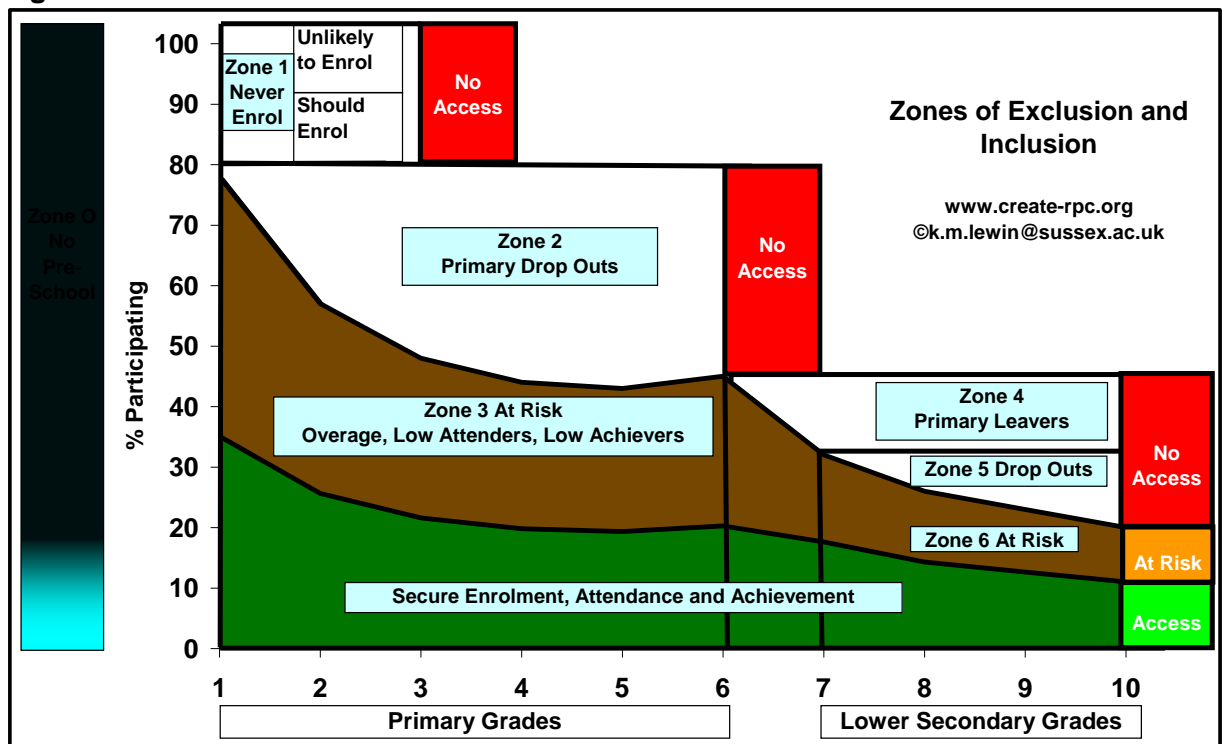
Zone 0 No Pre-School

100
90
80
70
60
50
40
30
20
10
0

% Participating

Zone 1 Never Enrol

Unlikely to Enrol

Should Enrol

No Access

Zones of Exclusion and Inclusion

www.create-rpc.org
©k.m.lewin@sussex.ac.uk

Zone 2
Primary Drop Outs

No Access

Zone 3 At Risk
Overage, Low Attenders, Low Achievers

Zone 4
Primary Leavers

Zone 5 Drop Outs

No Access

Zone 6 At Risk

At Risk

Secure Enrolment, Attendance and Achievement

Access

1 2 3 4 5 6 7 8 9 10

Primary Grades

Lower Secondary Grades